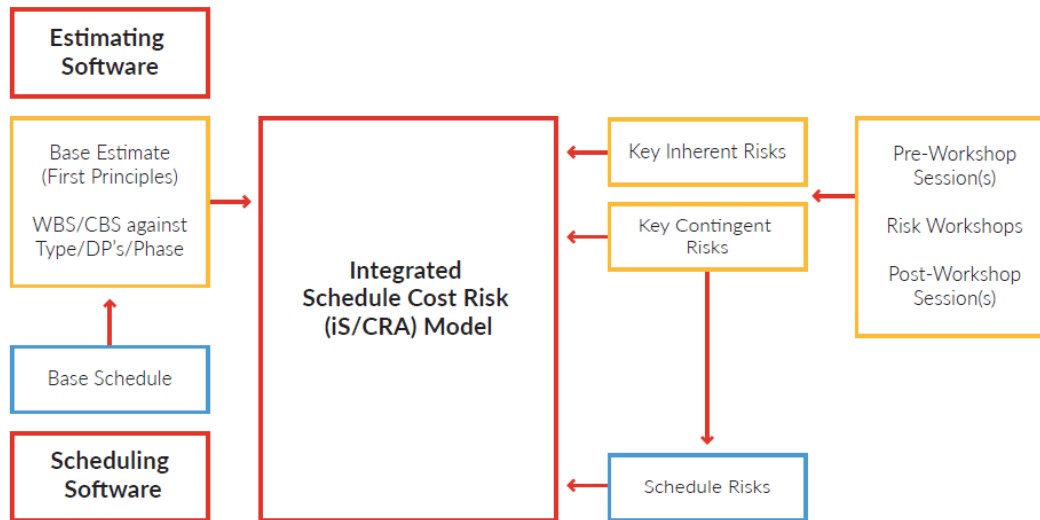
Estimating Software

Base Estimate (First Principles)

WBS/CBS against Type/DP's/Phase

Base Schedule

Scheduling Software

Integrated Schedule Cost Risk (iS/CRA) Model

Key Inherent Risks

Key Contingent Risks

Schedule Risks

Pre-Workshop Session(s)

Risk Workshops

Post-Workshop Session(s)